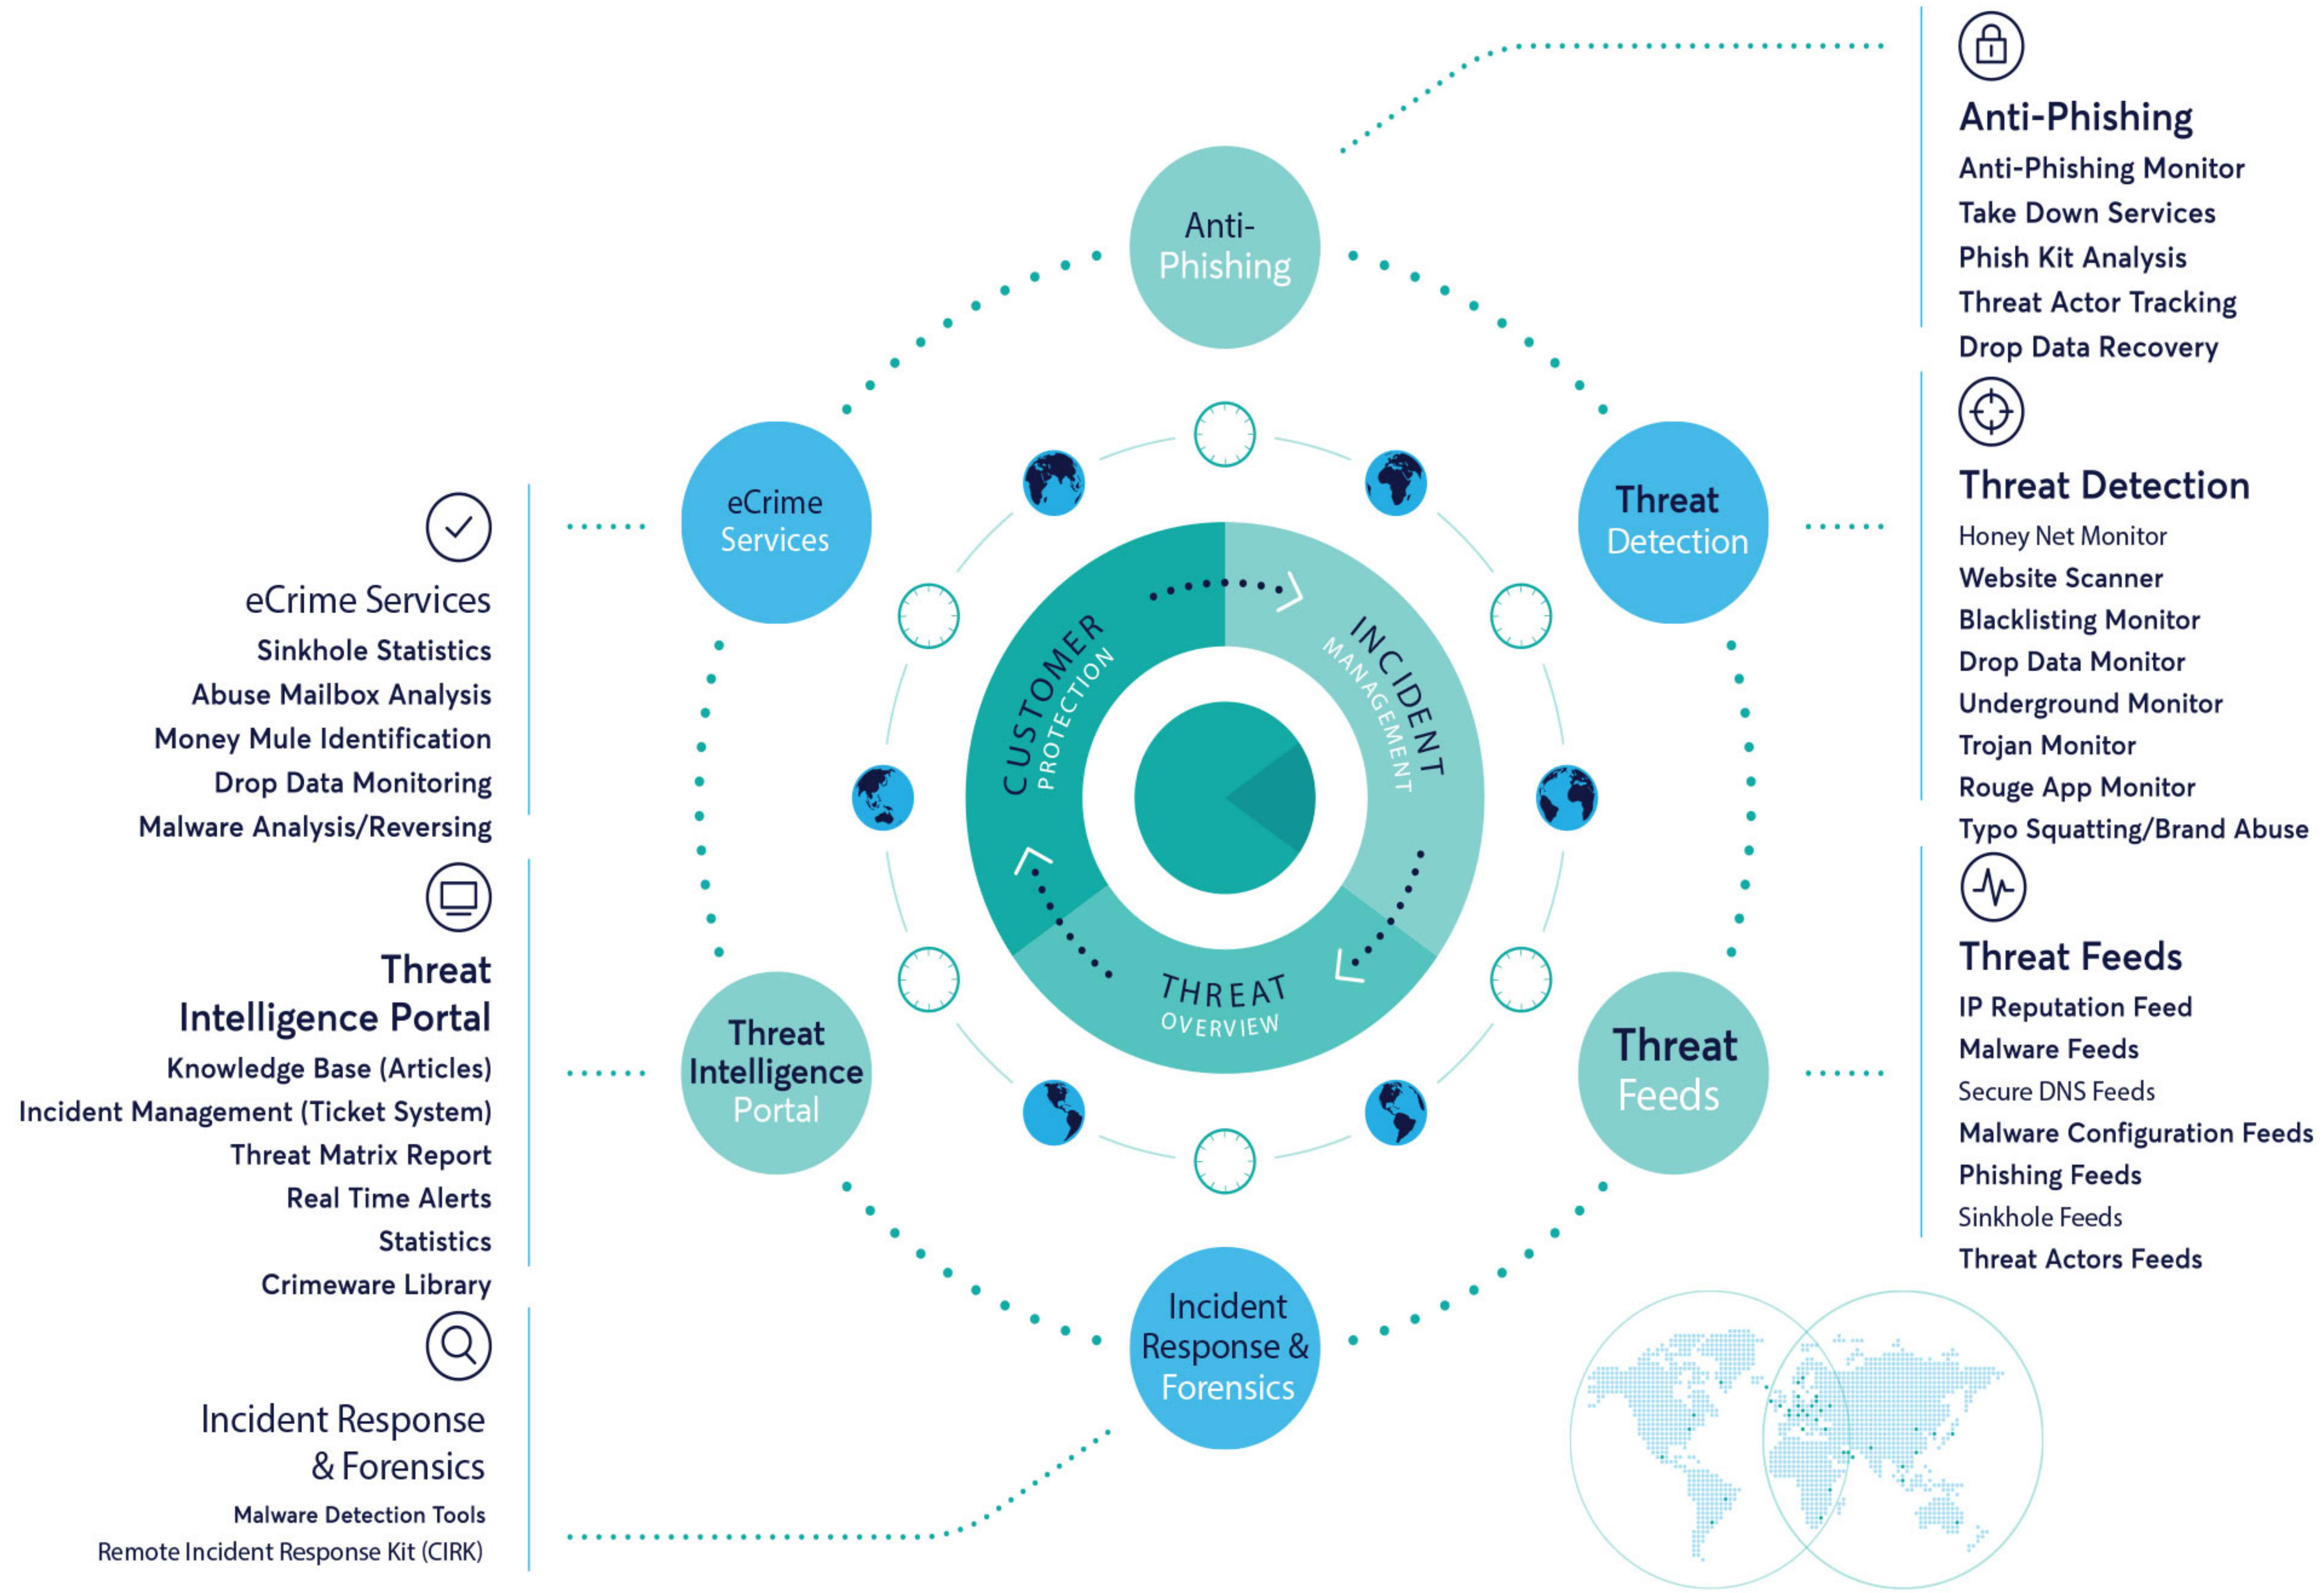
Anti-Phishing
Anti-Phishing Monitor
Take Down Services
Phish Kit Analysis
Threat Actor Tracking
Drop Data Recovery

Threat Detection
Honey Net Monitor
Website Scanner
Blacklisting Monitor
Drop Data Monitor
Underground Monitor
Trojan Monitor
Rouge App Monitor
Typo Squatting/Brand Abuse

Threat Feeds
IP Reputation Feed
Malware Feeds
Secure DNS Feeds
Malware Configuration Feeds
Phishing Feeds
Sinkhole Feeds
Threat Actors Feeds

eCrime Services
Sinkhole Statistics
Abuse Mailbox Analysis
Money Mule Identification
Drop Data Monitoring
Malware Analysis/Reversing

Threat Intelligence Portal
Knowledge Base (Articles)
Incident Management (Ticket System)
Threat Matrix Report
Real Time Alerts
Statistics
Crimeware Library

Incident Response & Forensics
Malware Detection Tools
Remote Incident Response Kit (CIRK)

Anti-Phishing
eCrime Services
Threat Detection
Threat Intelligence Portal
Threat Feeds
Incident Response & Forensics

CUSTOMER PROTECTION
INCIDENT MANAGEMENT
THREAT OVERVIEW